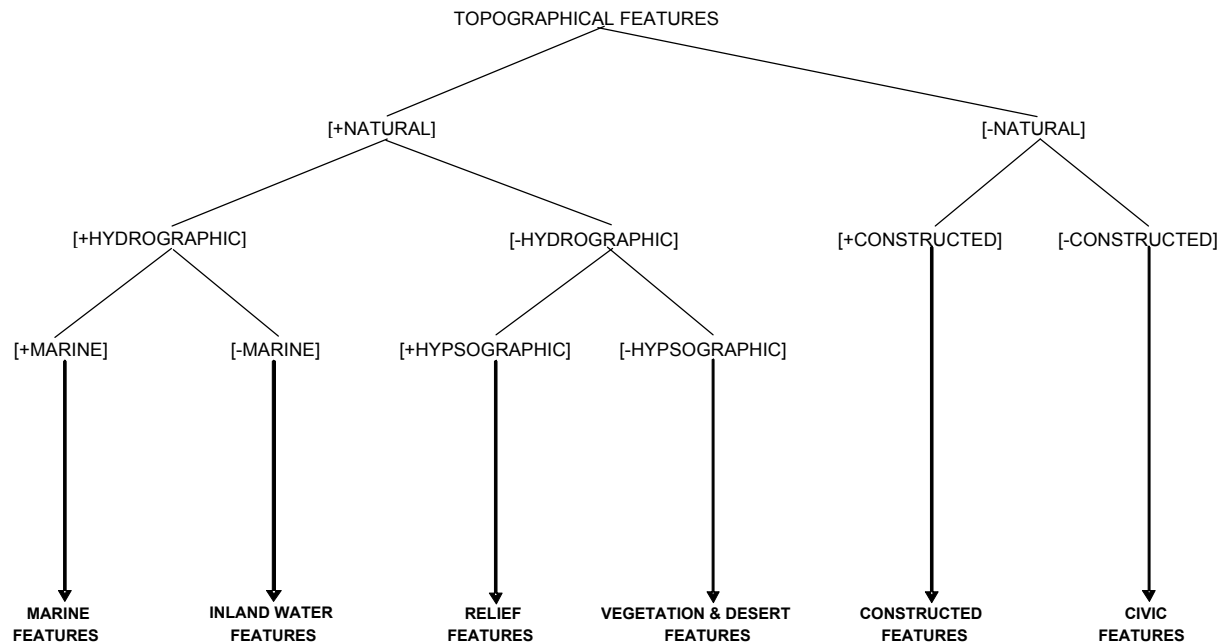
TOPOGRAPHICAL FEATURES

[+NATURAL]

[-NATURAL]

[+HYDROGRAPHIC]

[-HYDROGRAPHIC]

[+CONSTRUCTED]

[-CONSTRUCTED]

[+MARINE]

[-MARINE]

[+HYPSOGRAPHIC]

[-HYPSOGRAPHIC]

MARINE FEATURES

INLAND WATER FEATURES

RELIEF FEATURES

VEGETATION & DESERT FEATURES

CONSTRUCTED FEATURES

CIVIC FEATURES